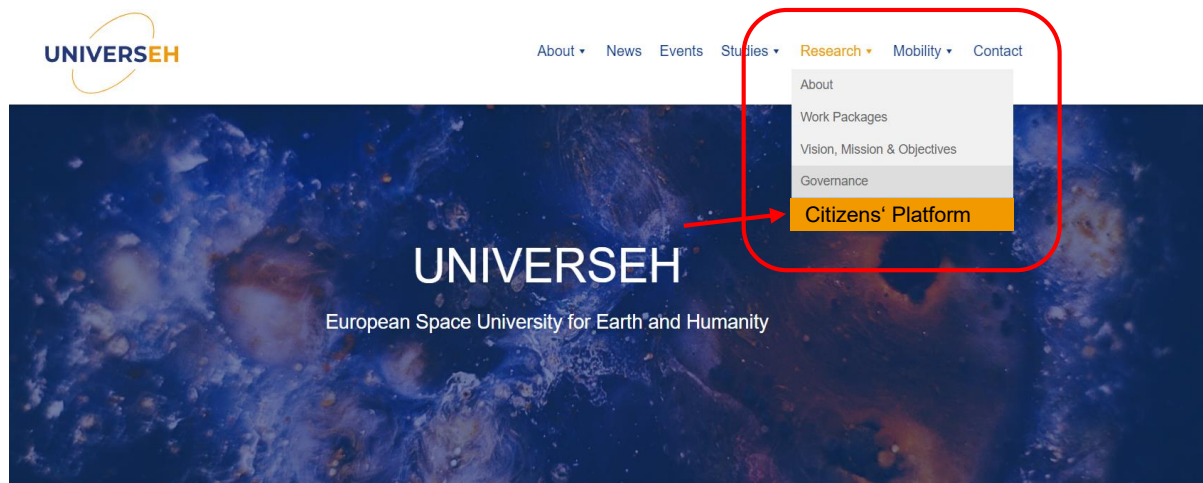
UNIVERSEH

About ▾ News Events Studies ▾ Research ▾ Mobility ▾ Contact

About
Work Packages
Vision, Mission & Objectives
Governance
Citizens‘ Platform

UNIVERSEH

European Space University for Earth and Humanity